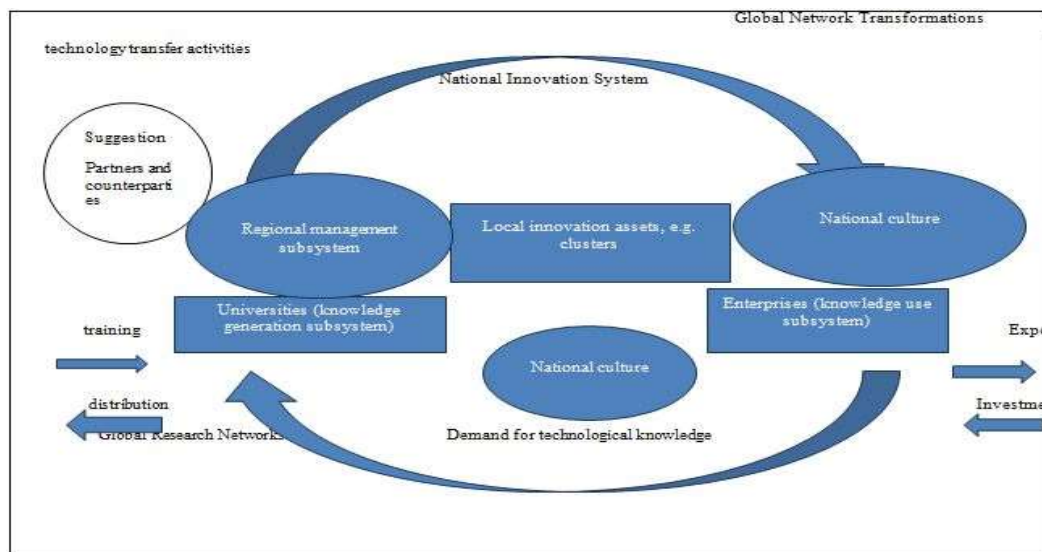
Global Network Transformations

technology transfer activities

National Innovation System

Suggestion

Partners and counterparties

Regional management subsystem

Local innovation assets, e.g. clusters

National culture

Universities (knowledge generation subsystem)

Enterprises (knowledge use subsystem)

training

Expo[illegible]

National culture

distribution

Investme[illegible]

Global Research Networks

Demand for technological knowledge